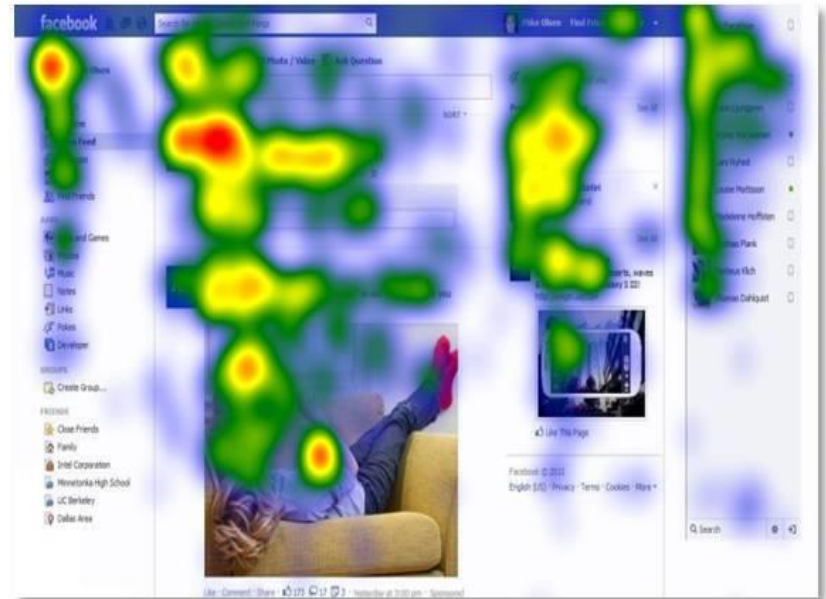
facebook

Search for people, places and things

Mike Olsen Find Friends

Photo / Video Ask Question

SORT

Find Friends

APPS

Apps and Games

Photos

Music

Notes

Links

Pokes

Developer

GROUPS

Create Group...

FRIENDS

Close Friends

Family

Intel Corporation

Minnetonka High School

UC Berkeley

Dallas Area

Like This Page

Facebook © 2012

English (US) · Privacy · Terms · Cookies · More

Like · Comment · Share · 173 17 3 · Yesterday at 3:00 pm · Sponsored

Lundgren

Ilva Persson

Nyfred

Louise Mattsson

Madeleine Hoffsten

Tomas Plank

Kich

Dahlquist

Search